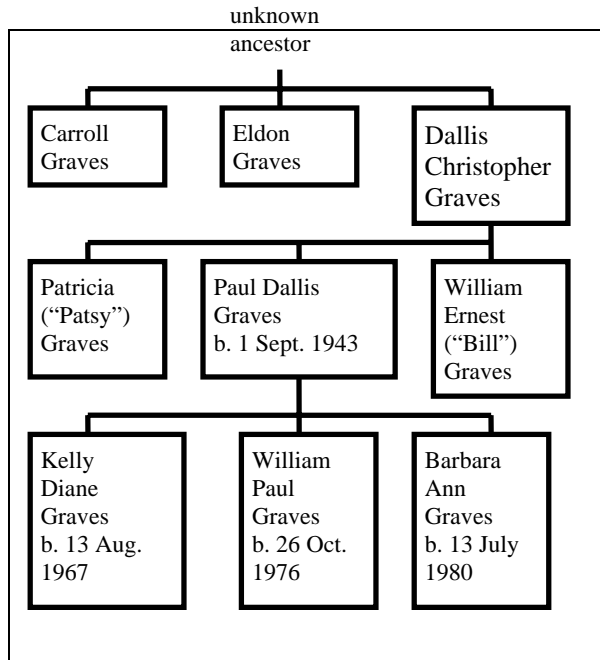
unknown ancestor

Carroll Graves

Eldon Graves

Dallis Christopher Graves

Patricia ("Patsy") Graves

Paul Dallis Graves b. 1 Sept. 1943

William Ernest ("Bill") Graves

Kelly Diane Graves b. 13 Aug. 1967

William Paul Graves b. 26 Oct. 1976

Barbara Ann Graves b. 13 July 1980